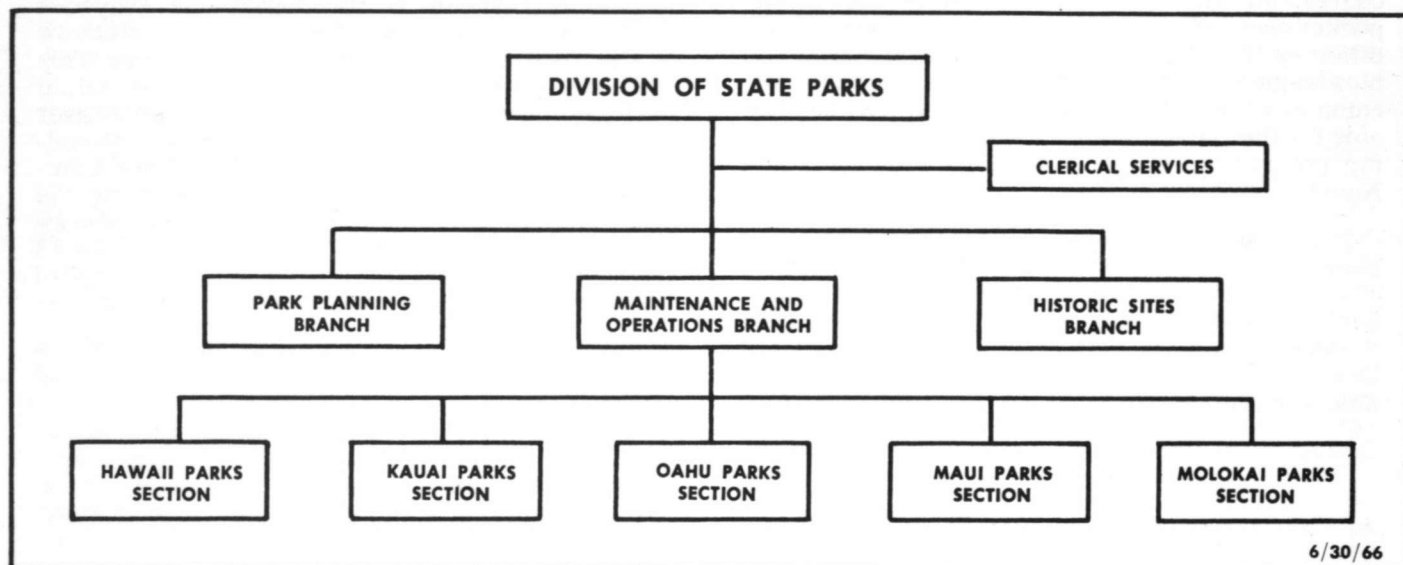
DIVISION OF STATE PARKS

CLERICAL SERVICES

PARK PLANNING BRANCH

MAINTENANCE AND OPERATIONS BRANCH

HISTORIC SITES BRANCH

HAWAII PARKS SECTION

KAUAI PARKS SECTION

OAHU PARKS SECTION

MAUI PARKS SECTION

MOLOKAI PARKS SECTION

6/30/66